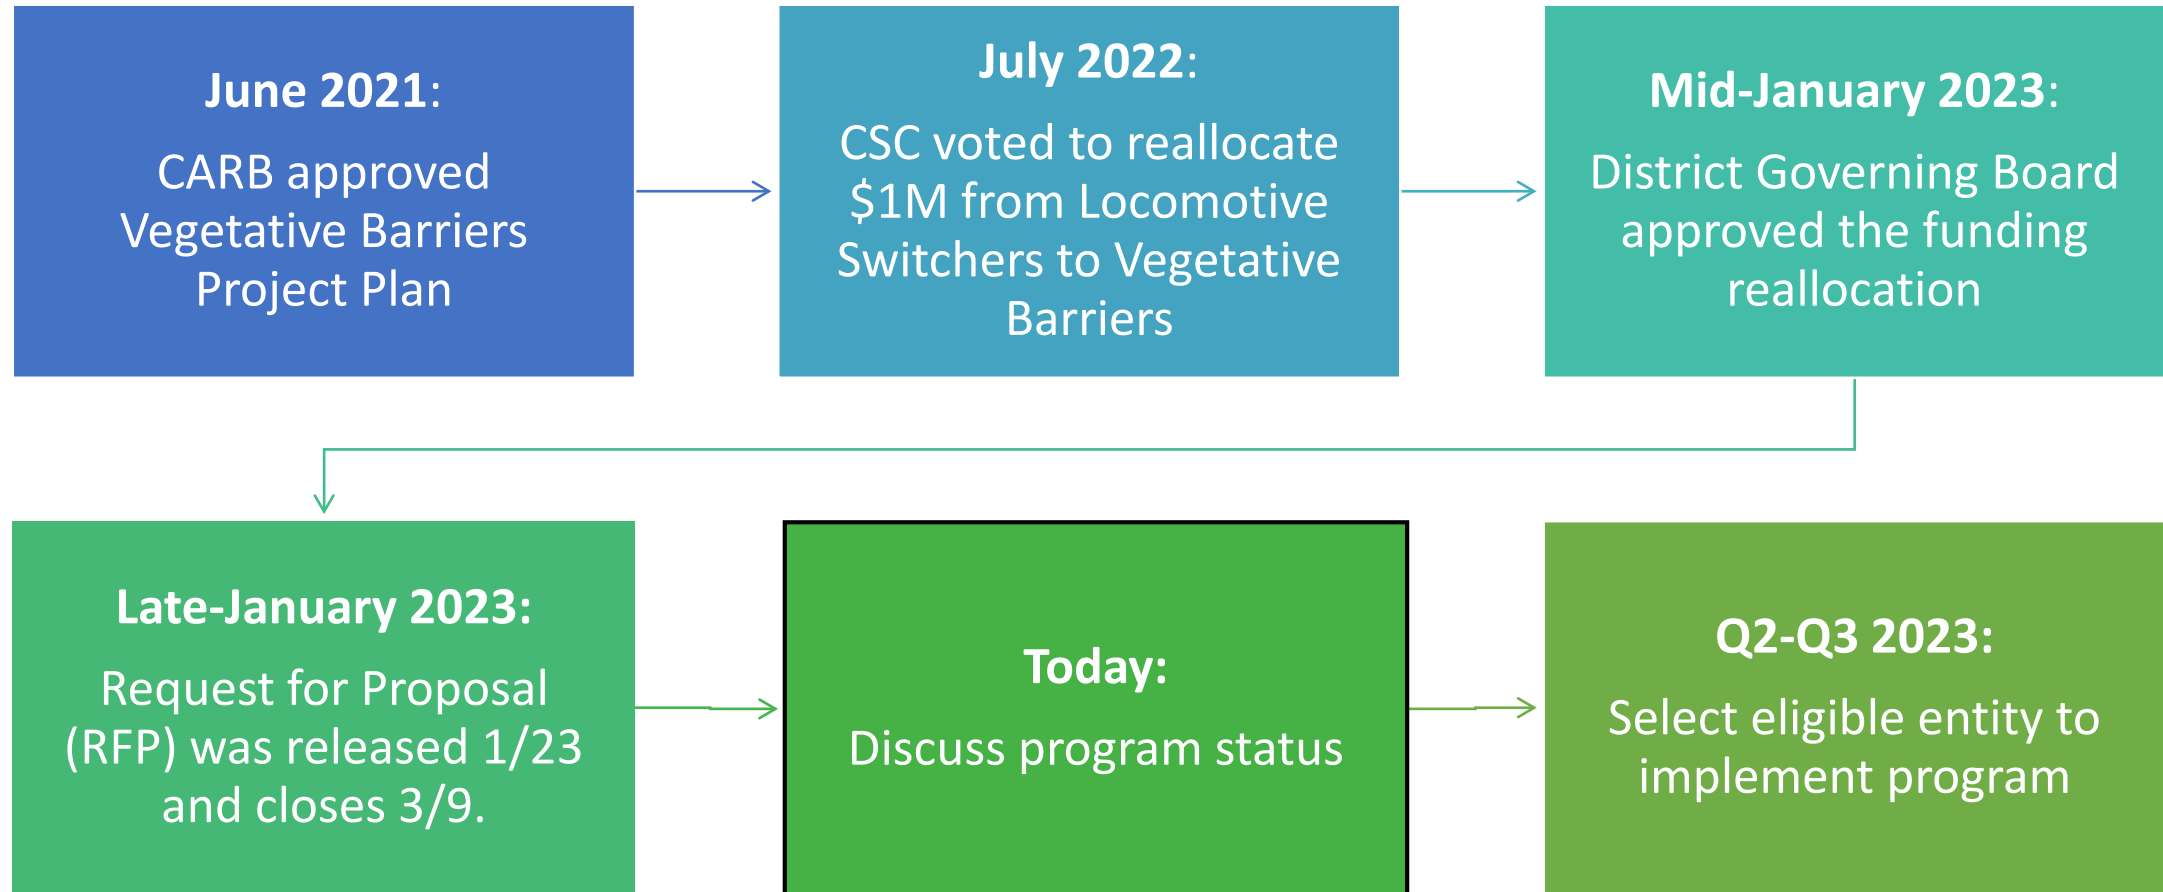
**June 2021**:

CARB approved Vegetative Barriers Project Plan

**July 2022**:

CSC voted to reallocate $1M from Locomotive Switchers to Vegetative Barriers

**Mid-January 2023**:

District Governing Board approved the funding reallocation

**Late-January 2023:**

Request for Proposal (RFP) was released 1/23 and closes 3/9.

**Today:**

Discuss program status

**Q2-Q3 2023:**

Select eligible entity to implement program